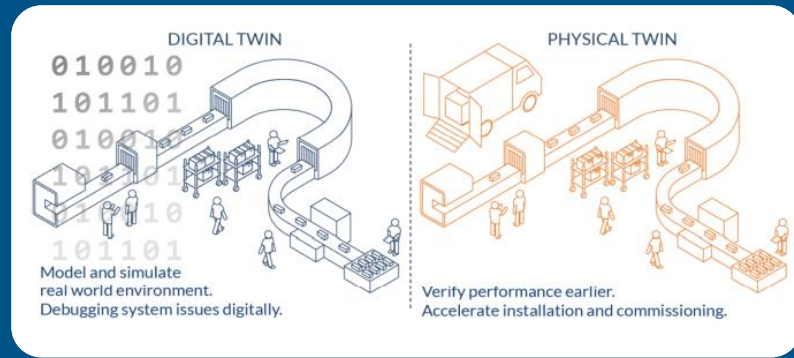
DIGITAL TWIN

010010
101101
010010
101101
010010
101101

Model and simulate real world environment. Debugging system issues digitally.

PHYSICAL TWIN

Verify performance earlier. Accelerate installation and commissioning.